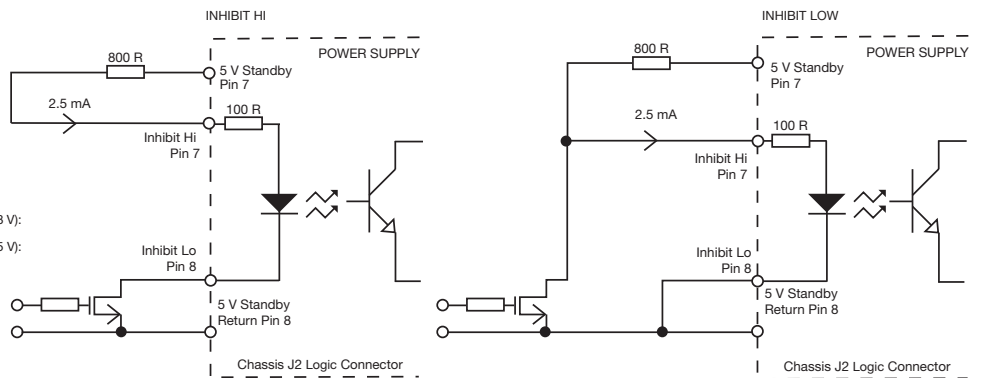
INHIBIT HI

POWER SUPPLY

800 R

5 V Standby
Pin 7

2.5 mA

Inhibit Hi
Pin 7

100 R

3 V):

5 V):

Inhibit Lo
Pin 8

5 V Standby
Return Pin 8

Chassis J2 Logic Connector

INHIBIT LOW

POWER SUPPLY

800 R

5 V Standby
Pin 7

2.5 mA

100 R

Inhibit Hi
Pin 7

Inhibit Lo
Pin 8

5 V Standby
Return Pin 8

Chassis J2 Logic Connector